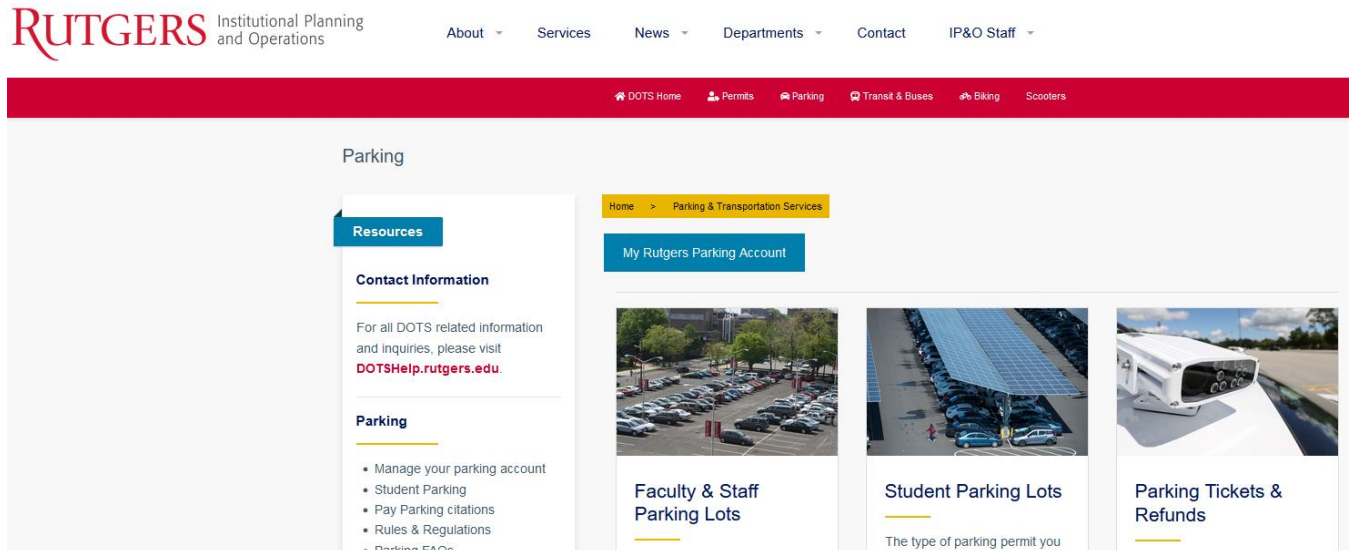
RUTGERS Institutional Planning and Operations

About
Services
News
Departments
Contact
IP&O Staff

DOTS Home
Permits
Parking
Transit & Buses
Biking
Scooters

Parking

Resources

Contact Information

For all DOTS related information and inquiries, please visit DOTSHelp.rutgers.edu.

Parking

• Manage your parking account
• Student Parking
• Pay Parking citations
• Rules & Regulations
• Parking FAQs

Home > Parking & Transportation Services

My Rutgers Parking Account

Faculty & Staff Parking Lots

Student Parking Lots

The type of parking permit you

Parking Tickets & Refunds